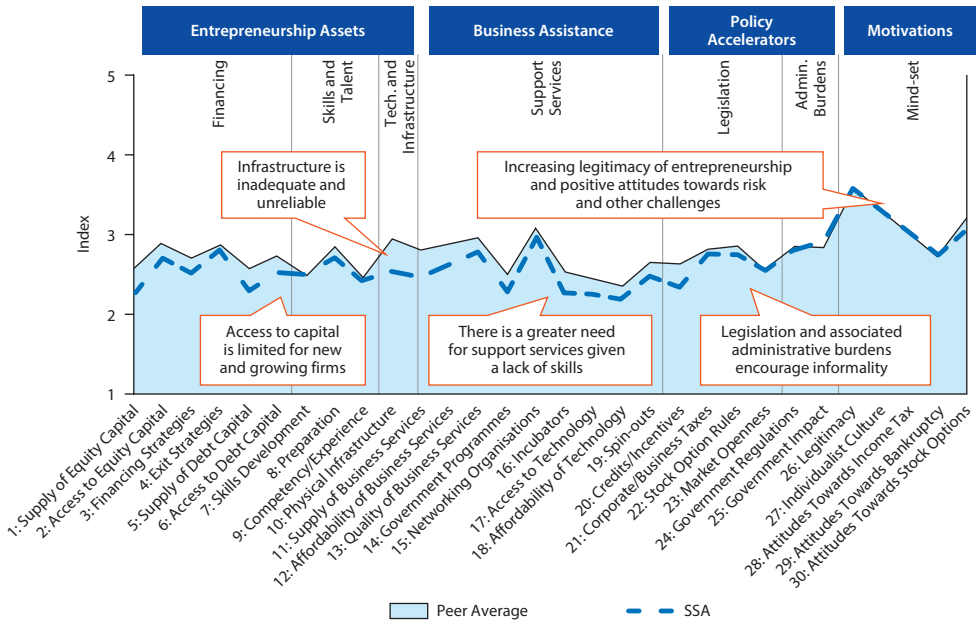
Entrepreneurship Assets

Business Assistance

Policy Accelerators

Motivations

Financing

Skills and Talent

Tech. and Infrastructure

Support Services

Legislation

Admin. Burdens

Mind-set

5

4

3

2

1

Index

Infrastructure is inadequate and unreliable

Increasing legitimacy of entrepreneurship and positive attitudes towards risk and other challenges

Access to capital is limited for new and growing firms

There is a greater need for support services given a lack of skills

Legislation and associated administrative burdens encourage informality

1: Supply of Equity Capital
2: Access to Equity Capital
3: Financing Strategies
4: Exit Strategies
5: Supply of Debt Capital
6: Access to Debt Capital
7: Skills Development
8: Preparation
9: Competency/Experience
10: Physical Infrastructure
11: Supply of Business Services
12: Affordability of Business Services
13: Quality of Business Services
14: Government Programmes
15: Networking Organisations
16: Incubators
17: Access to Technology
18: Affordability of Technology
19: Spin-outs
20: Credits/Incentives
21: Corporate/Business Taxes
22: Stock Option Rules
23: Market Openness
24: Government Regulations
25: Government Impact
26: Legitimacy
27: Individualist Culture
28: Attitudes Towards Income Tax
29: Attitudes Towards Bankruptcy
30: Attitudes Towards Stock Options

Peer Average

SSA